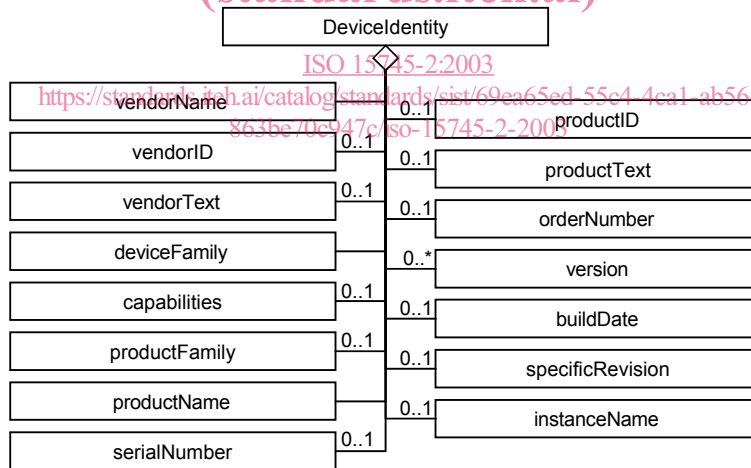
(standards.iteh.ai)

DeviceIdentity

ISO 15745-2:2003

https://standards.iteh.ai/catalog/standards/sist/69ea65ed-55c4-4ca1-ab56-863be70c947c/iso-15745-2-2003

vendorName

0..1

productID

vendorID

0..1

0..1

productText

vendorText

0..1

0..1

orderNumber

deviceFamily

0..*

version

capabilities

0..1

0..1

buildDate

productFamily

0..1

0..1

specificRevision

productName

0..1

instanceName

serialNumber

0..1